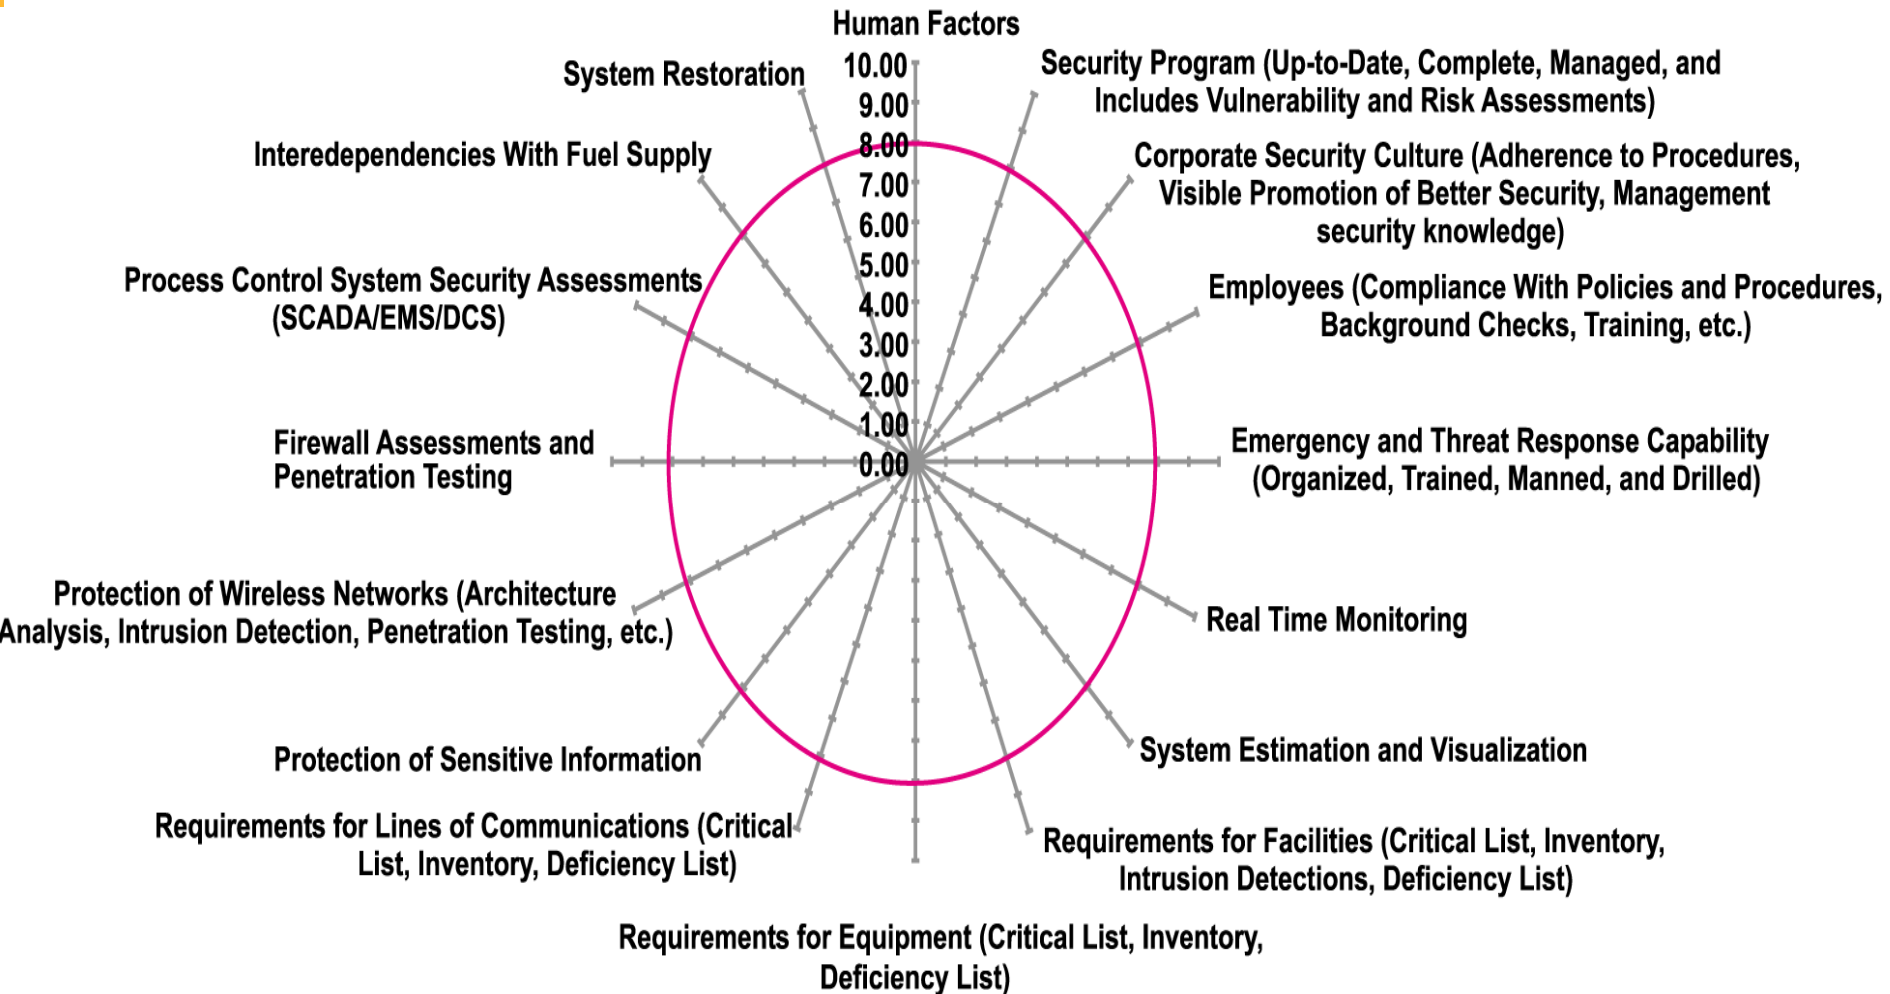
Human Factors

10.00
9.00
8.00
7.00
6.00
5.00
4.00
3.00
2.00
1.00
0.00

Security Program (Up-to-Date, Complete, Managed, and Includes Vulnerability and Risk Assessments)

Corporate Security Culture (Adherence to Procedures, Visible Promotion of Better Security, Management security knowledge)

Employees (Compliance With Policies and Procedures, Background Checks, Training, etc.)

Emergency and Threat Response Capability (Organized, Trained, Manned, and Drilled)

Real Time Monitoring

System Estimation and Visualization

Requirements for Facilities (Critical List, Inventory, Intrusion Detections, Deficiency List)

Requirements for Equipment (Critical List, Inventory, Deficiency List)

Requirements for Lines of Communications (Critical List, Inventory, Deficiency List)

Protection of Sensitive Information

Protection of Wireless Networks (Architecture Analysis, Intrusion Detection, Penetration Testing, etc.)

Firewall Assessments and Penetration Testing

Process Control System Security Assessments (SCADA/EMS/DCS)

Interedependencies With Fuel Supply

System Restoration